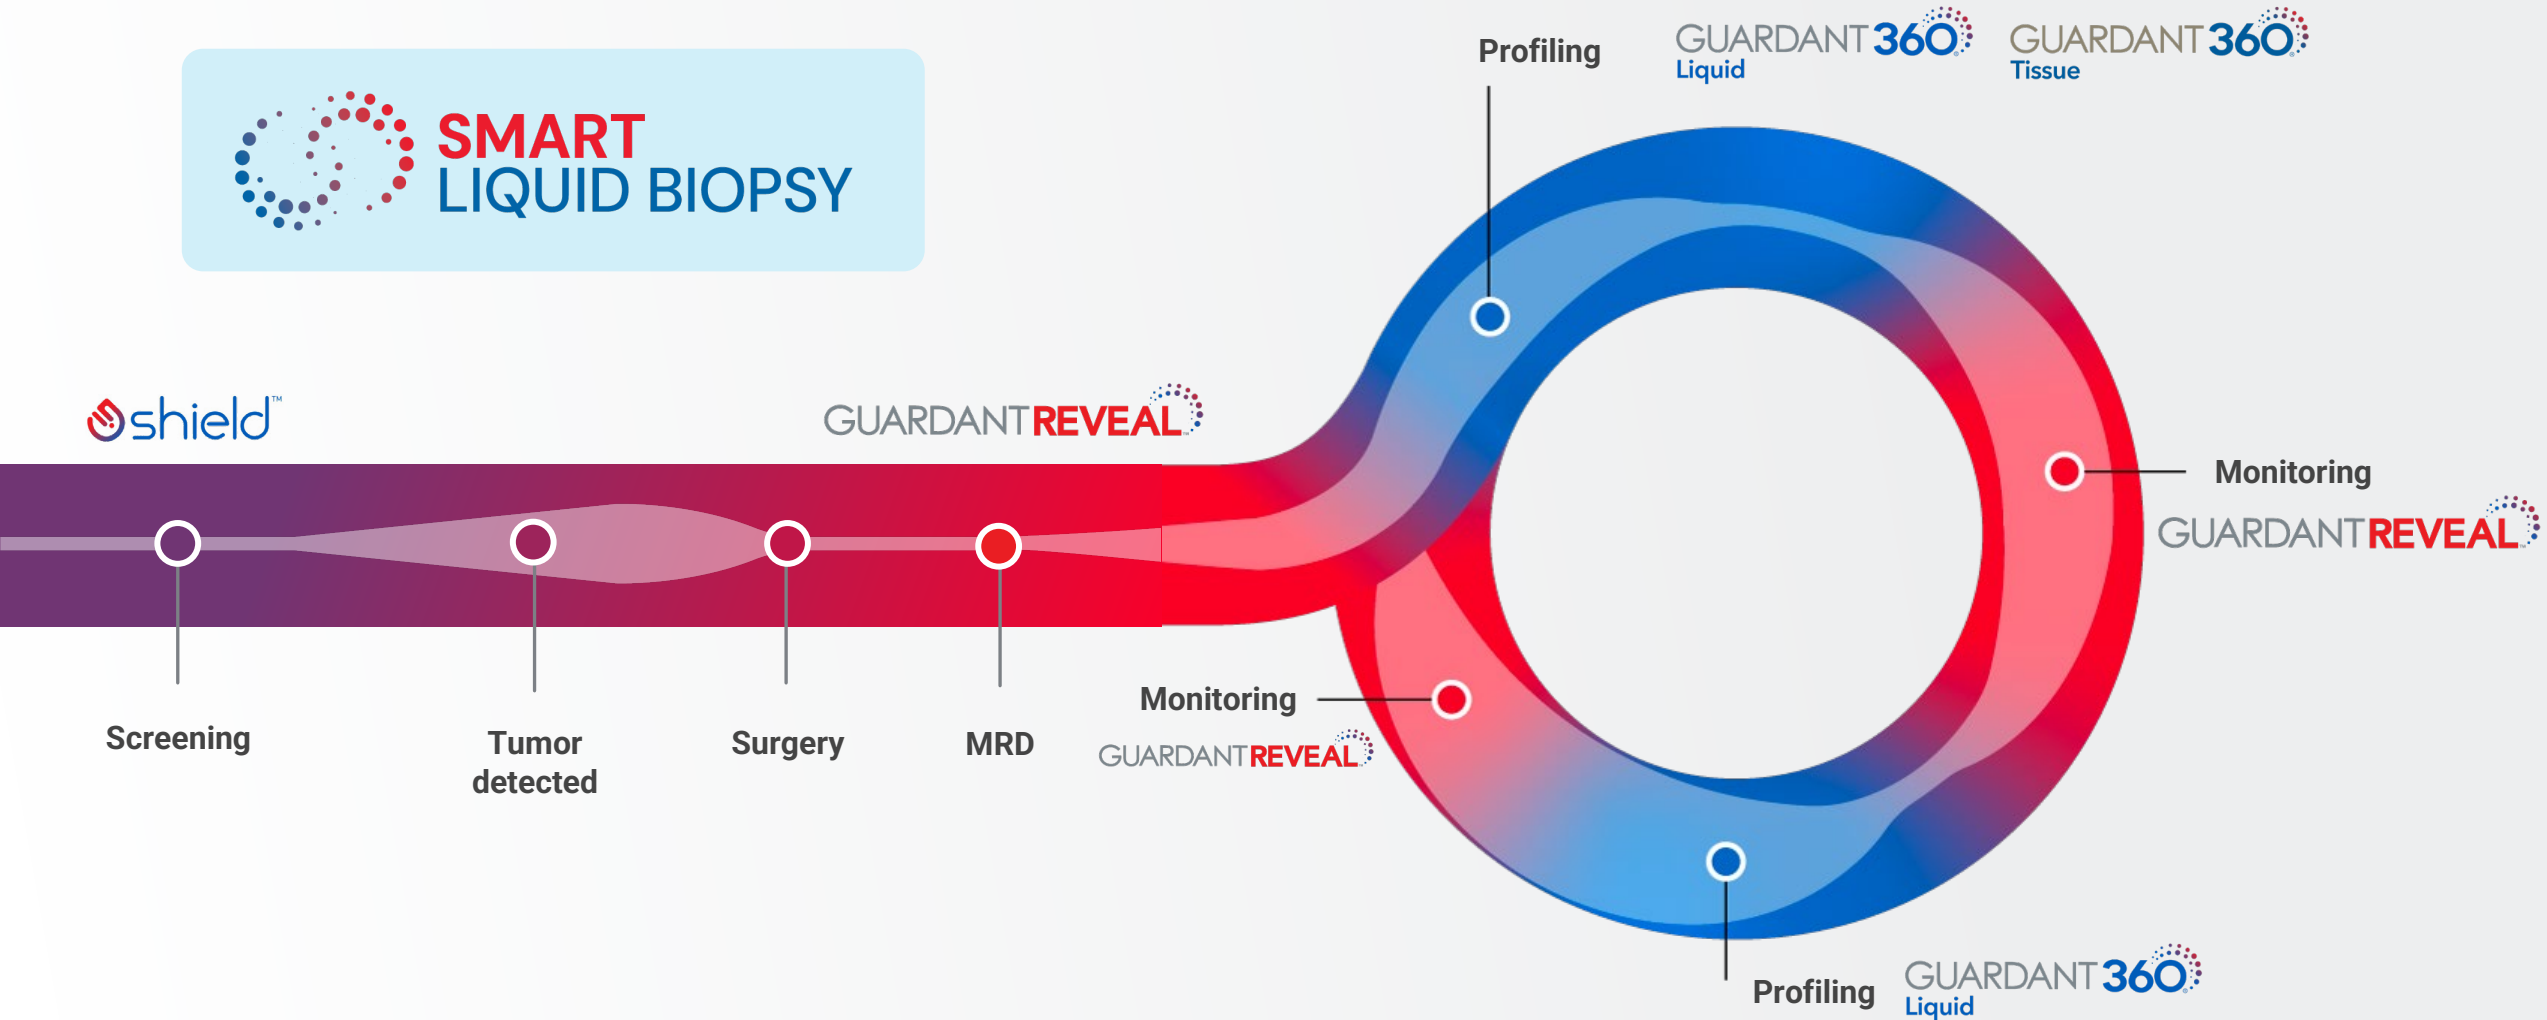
SMART LIQUID BIOPSY

Profiling

GUARDANT360 Liquid

GUARDANT360 Tissue

shield™

GUARDANTREVEAL

Monitoring

GUARDANTREVEAL

Screening

Tumor detected

Surgery

MRD

Monitoring

GUARDANTREVEAL

Profiling

GUARDANT360 Liquid